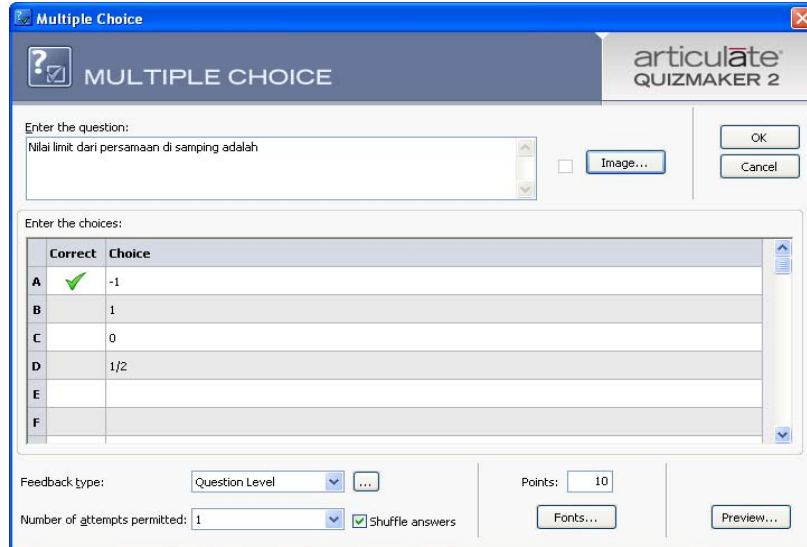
Multiple Choice

MULTIPLE CHOICE

articulate QUIZMAKER 2

Enter the question:
Nilai limit dari persamaan di samping adalah

Image...

OK
Cancel

Enter the choices:

| | Correct | Choice |
|---|---|---|
| A | ✓ | -1 |
| B | | 1 |
| C | | 0 |
| D | | 1/2 |
| E | | |
| F | | |

Feedback type: Question Level ...

Points: 10

Number of attempts permitted: 1 Shuffle answers

Fonts...

Preview...